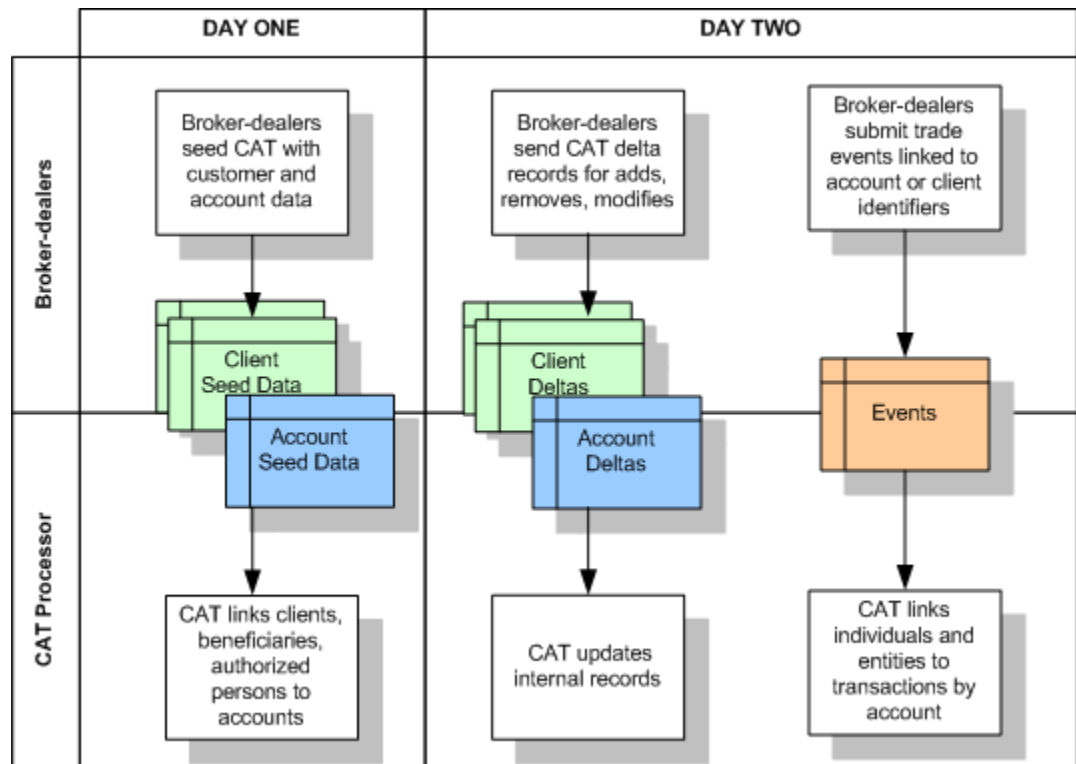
DAY ONE

DAY TWO

Broker-dealers

CAT Processor

Broker-dealers seed CAT with customer and account data

Client Seed Data

Account Seed Data

CAT links clients, beneficiaries, authorized persons to accounts

Broker-dealers send CAT delta records for adds, removes, modifies

Client Deltas

Account Deltas

CAT updates internal records

Broker-dealers submit trade events linked to account or client identifiers

Events

CAT links individuals and entities to transactions by account